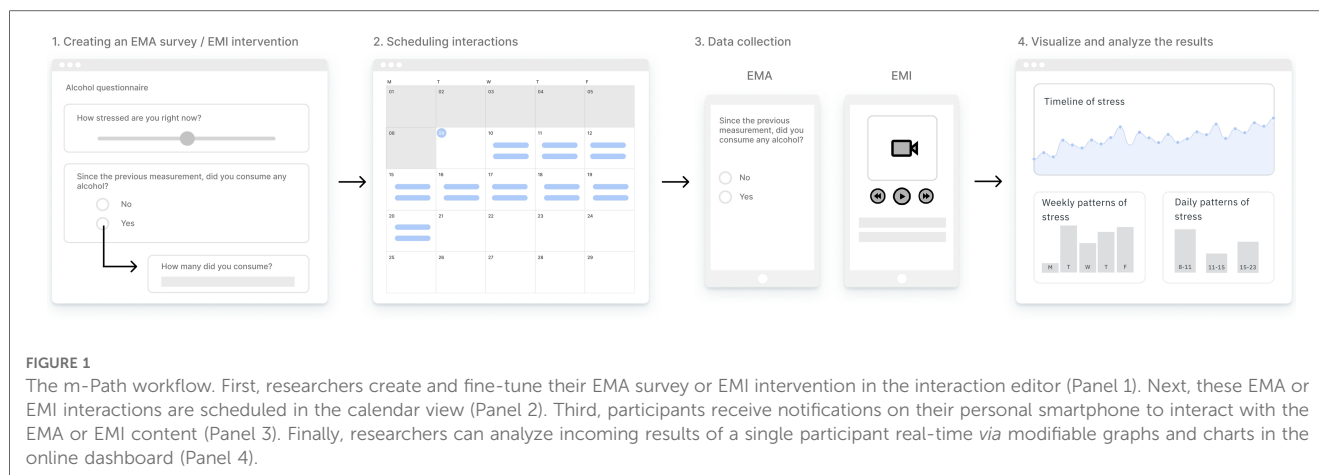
1. Creating an EMA survey / EMI intervention

Alcohol questionnaire

How stressed are you right now?

Since the previous measurement, did you consume any alcohol?

No

Yes

How many did you consume?

2. Scheduling interactions

| M | T | W | T | F |
|---|---|---|---|---|
| 01 | 02 | 03 | 04 | 05 |
| 08 | 09 | 10 | 11 | 12 |
| 15 | 16 | 17 | 18 | 19 |
| 20 | 21 | 22 | 23 | 24 |
| 25 | 26 | 27 | 28 | 29 |

3. Data collection

EMA

Since the previous measurement, did you consume any alcohol?

No

Yes

EMI

4. Visualize and analyze the results

Timeline of stress

Weekly patterns of stress

M T W T F

Daily patterns of stress

8-11 11-15 15-23

FIGURE 1
The m-Path workflow. First, researchers create and fine-tune their EMA survey or EMI intervention in the interaction editor (Panel 1). Next, these EMA or EMI interactions are scheduled in the calendar view (Panel 2). Third, participants receive notifications on their personal smartphone to interact with the EMA or EMI content (Panel 3). Finally, researchers can analyze incoming results of a single participant real-time *via* modifiable graphs and charts in the online dashboard (Panel 4).